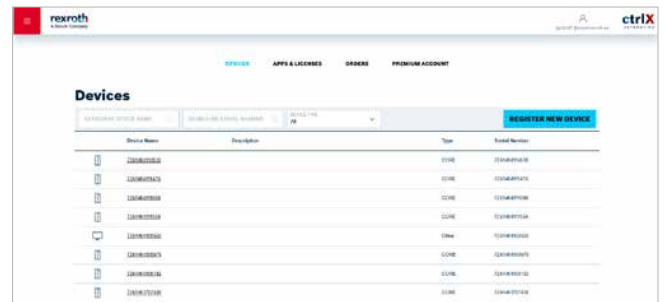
rexroth
A Bosch Company

ctrlX
AUTOMATION

DEVICES
APPS & LICENSES
ORDERS
PREMIUM ACCOUNT

Devices

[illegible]
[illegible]
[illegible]
All

REGISTER NEW DEVICE

| Device Name | Description | Type | Serial Number |
|---|---|---|---|
| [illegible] | | CORE | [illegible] |
| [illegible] | | CORE | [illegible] |
| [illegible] | | CORE | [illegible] |
| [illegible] | | CORE | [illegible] |
| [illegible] | | Other | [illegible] |
| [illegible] | | CORE | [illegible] |
| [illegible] | | CORE | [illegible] |
| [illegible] | | CORE | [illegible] |